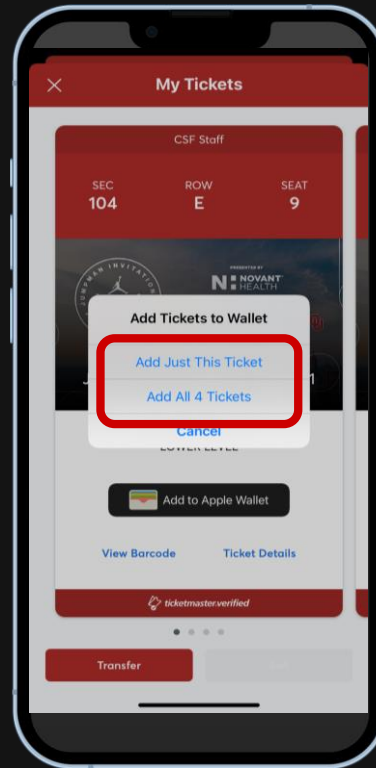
My Tickets

CSF Staff

SEC
104

ROW
E

SEAT
9

PRESENTED BY
NOVANT HEALTH

Add Tickets to Wallet

Add Just This Ticket

Add All 4 Tickets

Cancel

LOWER LEVEL

Add to Apple Wallet

View Barcode

Ticket Details

ticketmaster.verified

Transfer

Sell